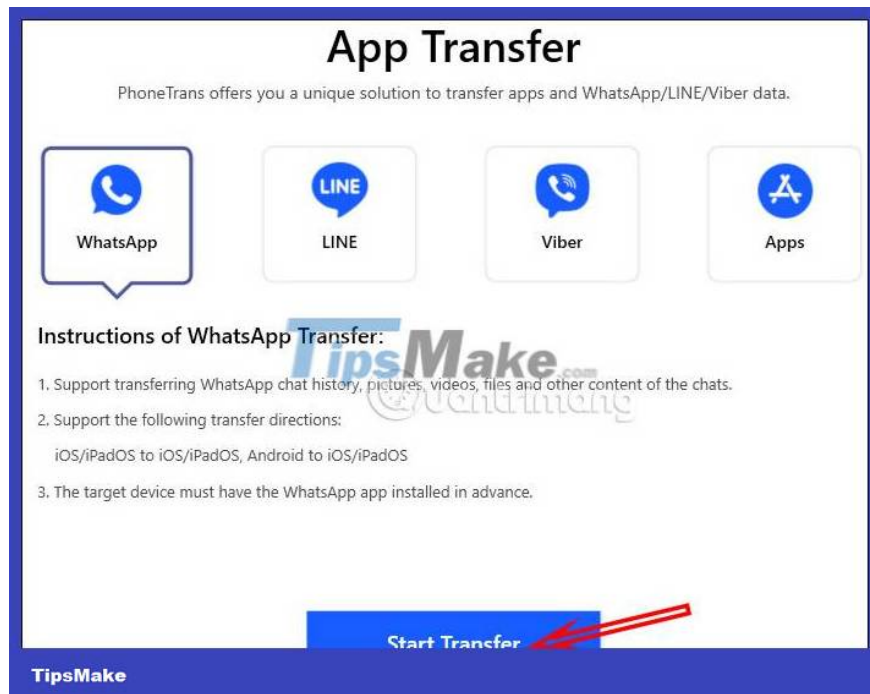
App Transfer

PhoneTrans offers you a unique solution to transfer apps and WhatsApp/LINE/Viber data.

WhatsApp

LINE

LINE

Viber

Apps

Instructions of WhatsApp Transfer:

TipsMake.com

Quantrimang

1. Support transferring WhatsApp chat history, pictures, videos, files and other content of the chats.

2. Support the following transfer directions:

iOS/iPadOS to iOS/iPadOS, Android to iOS/iPadOS

3. The target device must have the WhatsApp app installed in advance.

Start Transfer

TipsMake